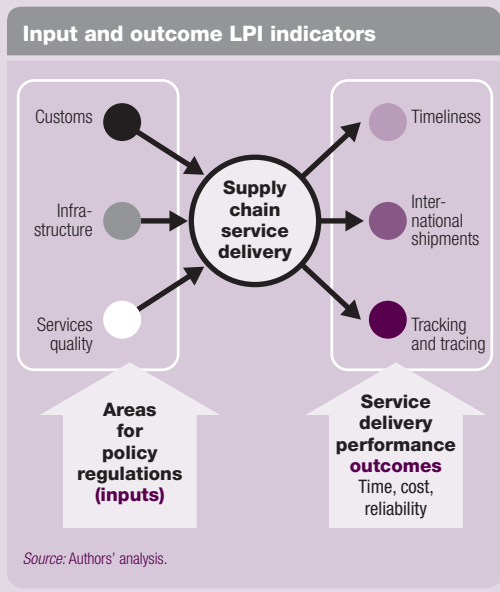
Input and outcome LPI indicators

Customs

Infrastructure

Services quality

Supply chain service delivery

Timeliness

International shipments

Tracking and tracing

Areas for policy regulations (inputs)

Service delivery performance outcomes Time, cost, reliability

Source: Authors' analysis.